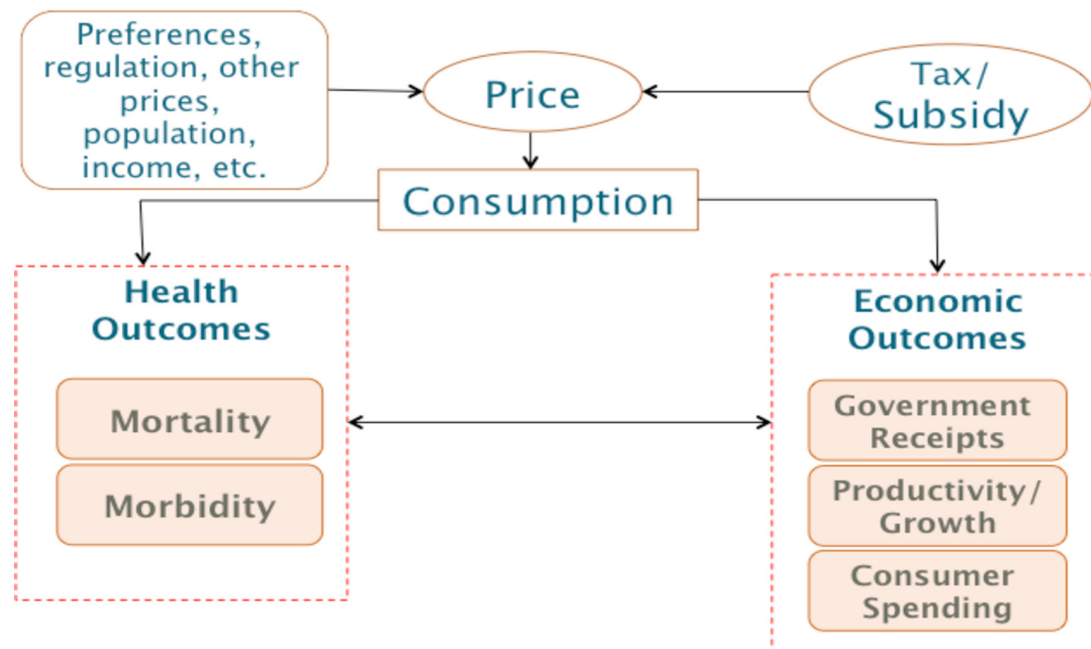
Preferences, regulation, other prices, population, income, etc.

Price

Tax/ Subsidy

Consumption

Health Outcomes

Mortality

Morbidity

Economic Outcomes

Government Receipts

Productivity/ Growth

Consumer Spending